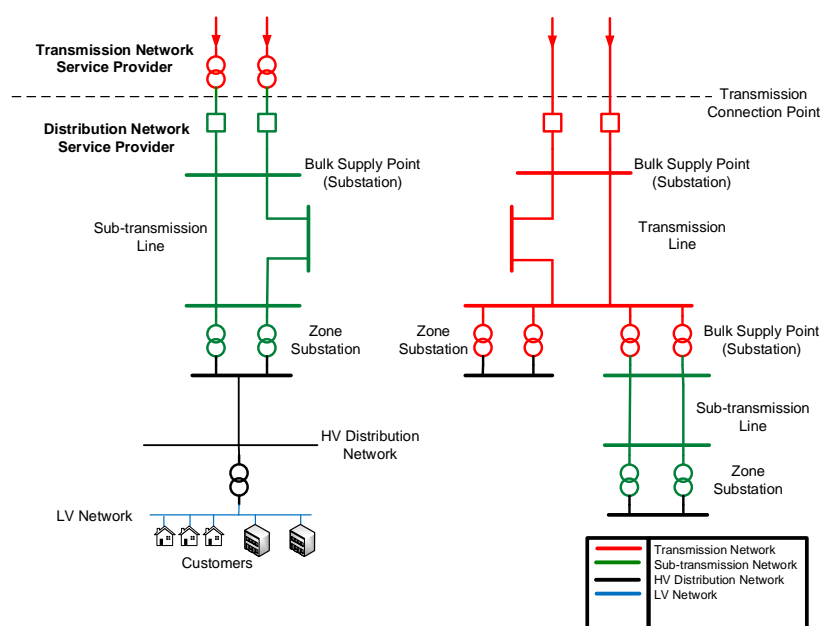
Transmission Network Service Provider

Transmission Connection Point

Distribution Network Service Provider

Bulk Supply Point (Substation)

Bulk Supply Point (Substation)

Sub-transmission Line

Transmission Line

Zone Substation

Zone Substation

Bulk Supply Point (Substation)

HV Distribution Network

Sub-transmission Line

Zone Substation

LV Network

Customers

Transmission Network
Sub-transmission Network
HV Distribution Network
LV Network